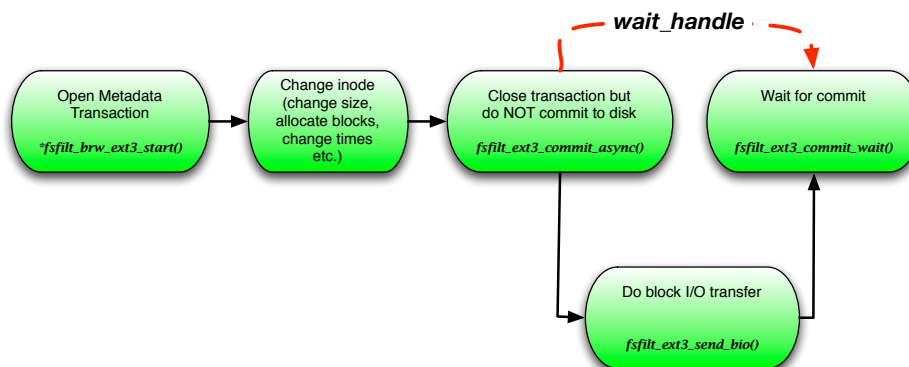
wait_handle

Open Metadata Transaction

*fsfilt_brw_ext3_start()

Change inode (change size, allocate blocks, change times etc.)

Close transaction but do NOT commit to disk

fsfilt_ext3_commit_async()

Wait for commit

fsfilt_ext3_commit_wait()

Do block I/O transfer

fsfilt_ext3_send_bio()